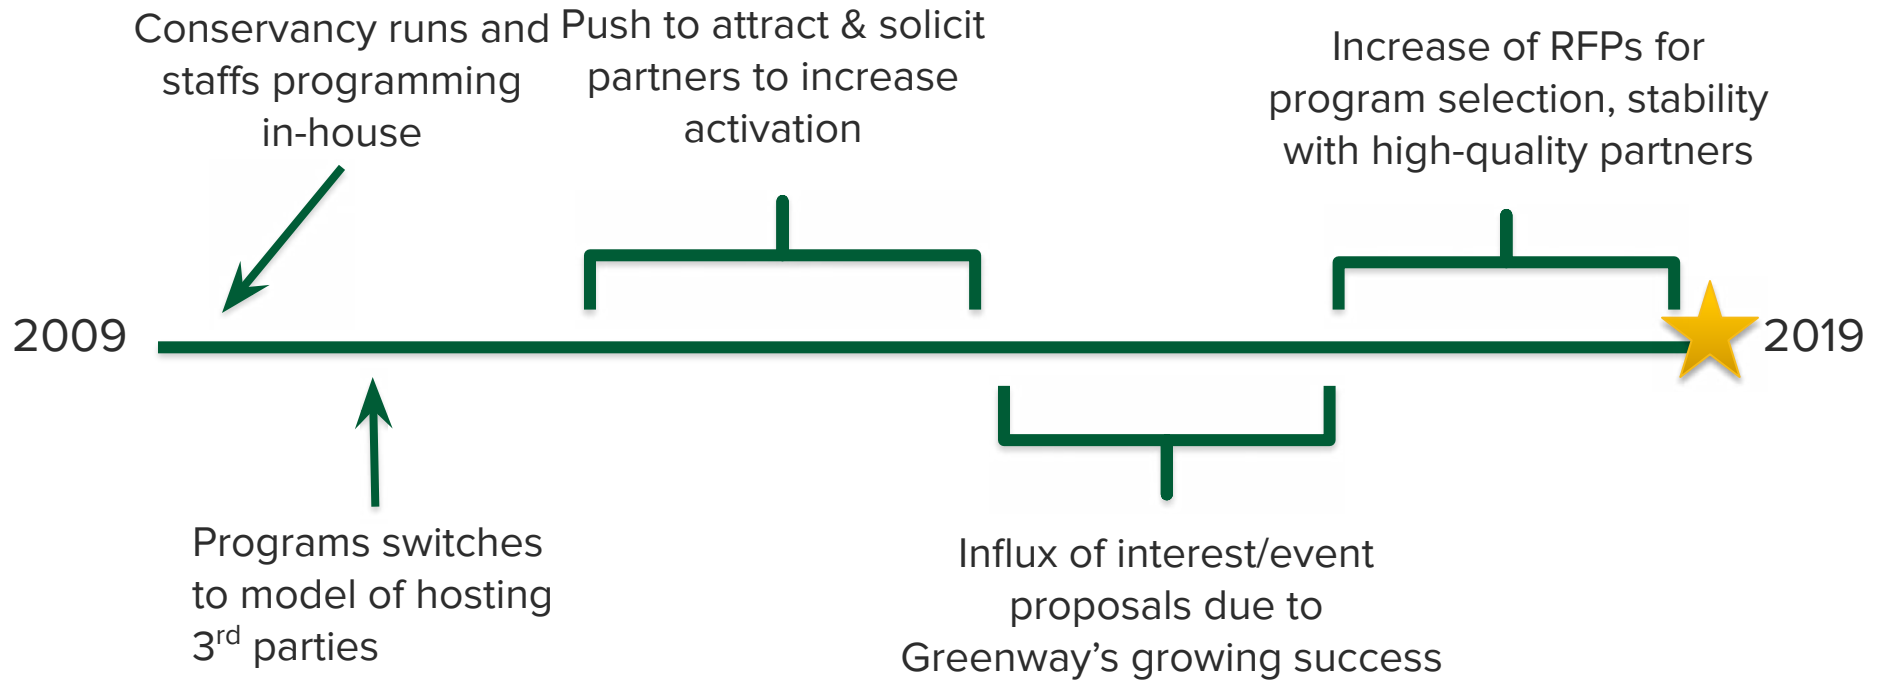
Conservancy runs and staffs programming in-house

Push to attract & solicit partners to increase activation

Increase of RFPs for program selection, stability with high-quality partners

2009

2019

Programs switches to model of hosting 3$^{rd}$ parties

Influx of interest/event proposals due to Greenway's growing success